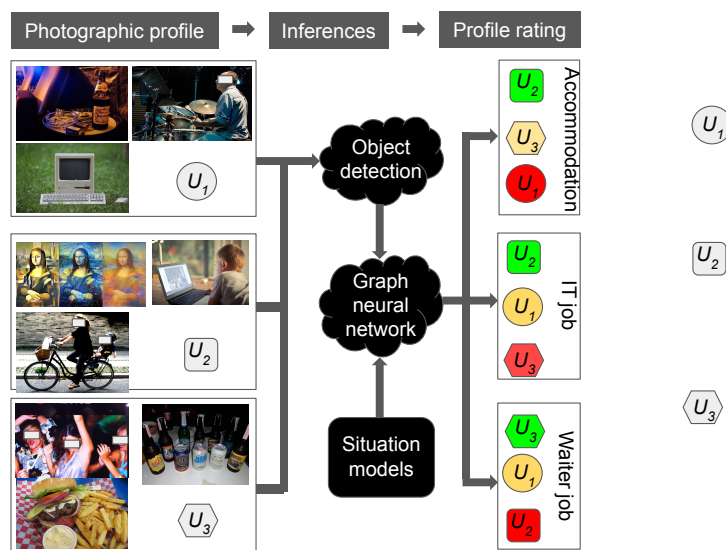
Photographic profile → Inferences → Profile rating

$U_1$

$U_2$

$U_3$

Object detection

Graph neural network

Situation models

$U_2$
$U_3$
$U_1$
Accommodation

$U_2$
$U_1$
$U_3$
IT job

$U_3$
$U_1$
$U_2$
Waiter job

$U_1$

$U_2$

$U_3$